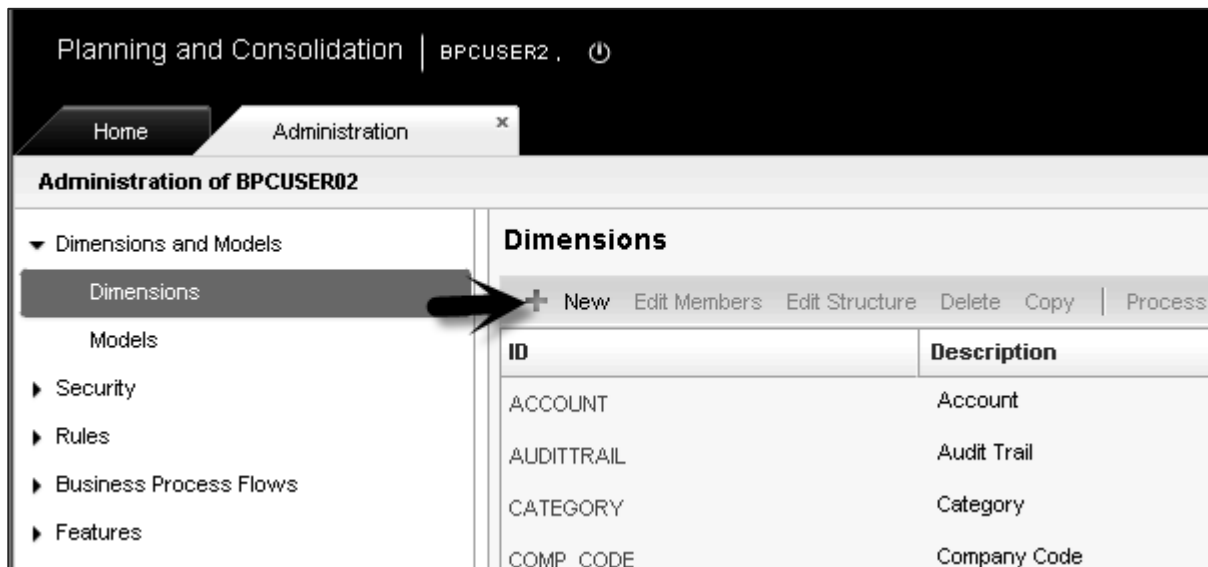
Planning and Consolidation | BPCUSER2 ,

Home Administration ×

Administration of BPCUSER02

Dimensions and Models

Dimensions

Models

Security

Rules

Business Process Flows

Features

Dimensions

+ New Edit Members Edit Structure Delete Copy | Process

| ID | Description |
|---|---|
| ACCOUNT | Account |
| AUDITTRAIL | Audit Trail |
| CATEGORY | Category |
| COMP_CODE | Company Code |